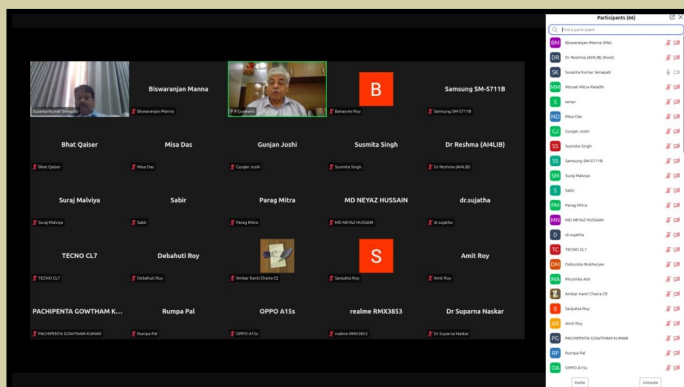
Susanta Kumar Senapati

Biswaranjan Manna
Biswaranjan Manna

P Goswami

B
Banasree Roy

Samsung SM-S711B
Samsung SM-S711B

Bhat Qaiser
Bhat Qaiser

Misa Das
Misa Das

Gunjan Joshi
Gunjan Joshi

Susmita Singh
Susmita Singh

Dr Reshma (AI4LIB)
Dr Reshma (AI4LIB)

Suraj Malviya
Suraj Malviya

Sabir
Sabir

Parag Mitra
Parag Mitra

MD NEYAZ HUSSAIN
MD NEYAZ HUSSAIN

dr.sujatha
dr.sujatha

TECNO CL7
TECNO CL7

Debahuti Roy
Debahuti Roy

Ambar Kanti Chanra CE

S
Sanjukta Roy

Amit Roy
Amit Roy

PACHIPENTA GOWTHAM K...
PACHIPENTA GOWTHAM KUMAR

Rumpa Pal
Rumpa Pal

OPPO A15s
OPPO A15s

realme RMX3853
realme RMX3853

Dr Suparna Naskar
Dr Suparna Naskar

Participants (66)

Find a participant

BM Biswaranjan Manna (Me)
DR Dr Reshma (AI4LIB) (Host)
SK Susanta Kumar Senapati
MM Monali Mitra Paladhi
S sanqir
MD Misa Das
GJ Gunjan Joshi
SS Susmita Singh
SS Samsung SM-S711B
SM Suraj Malviya
S Sabir
PM Parag Mitra
MN MD NEYAZ HUSSAIN
D dr.sujatha
TC TECNO CL7
DM Debahuti Mukherjee
MA Moumita Ash
Ambar Kanti Chanra CE
S Sanjukta Roy
AR Amit Roy
PG PACHIPENTA GOWTHAM KUMAR
RP Rumpa Pal
OA OPPO A15s

Invite
Unmute